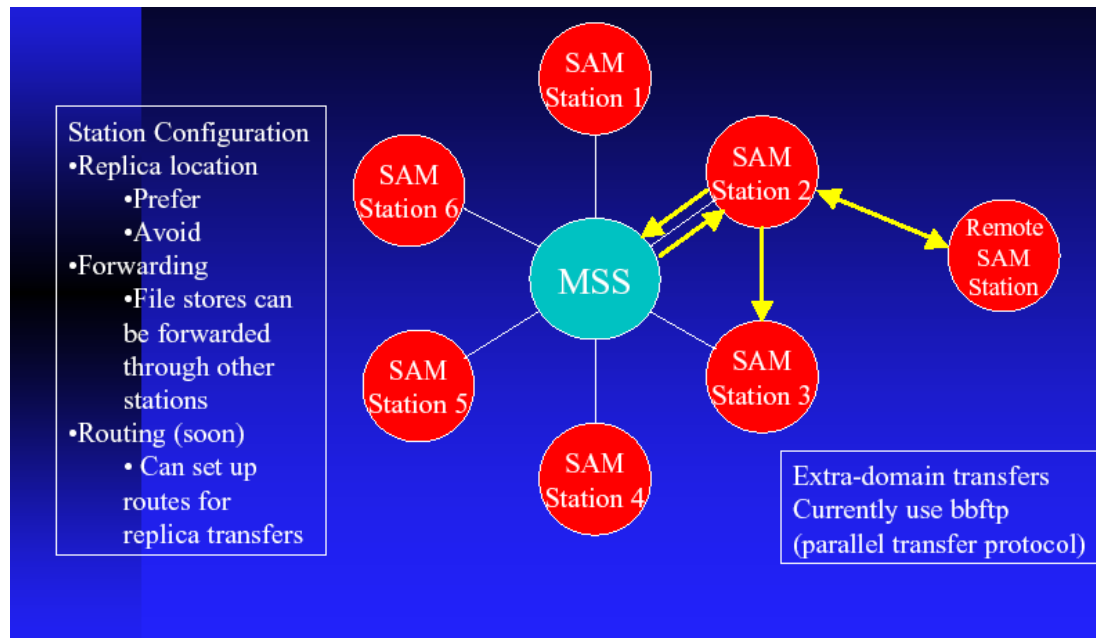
Station Configuration
•Replica location
•Prefer
•Avoid
•Forwarding
•File stores can be forwarded through other stations
•Routing (soon)
• Can set up routes for replica transfers

SAM Station 1

SAM Station 2

SAM Station 6

MSS

Remote SAM Station

SAM Station 5

SAM Station 3

SAM Station 4

Extra-domain transfers
Currently use bbftp
(parallel transfer protocol)